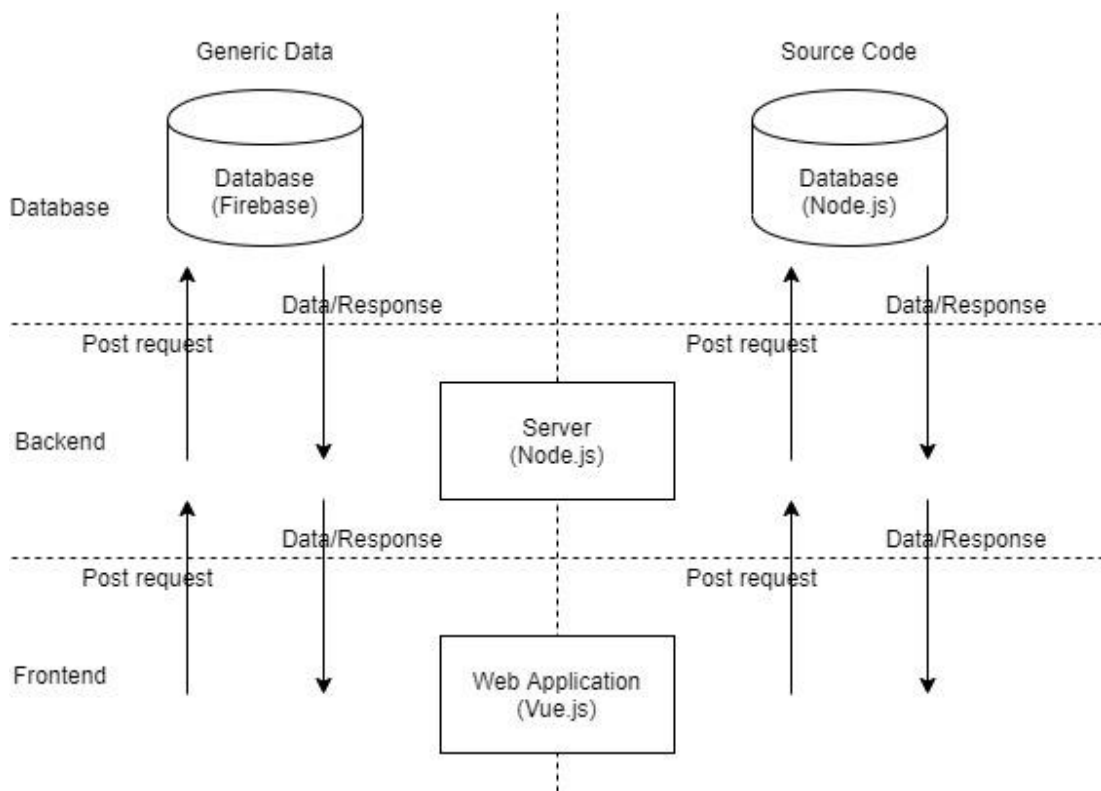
Generic Data

Source Code

Database

Database
(Firebase)

Database
(Node.js)

Data/Response

Data/Response

Post request

Post request

Backend

Server
(Node.js)

Data/Response

Data/Response

Post request

Post request

Frontend

Web Application
(Vue.js)